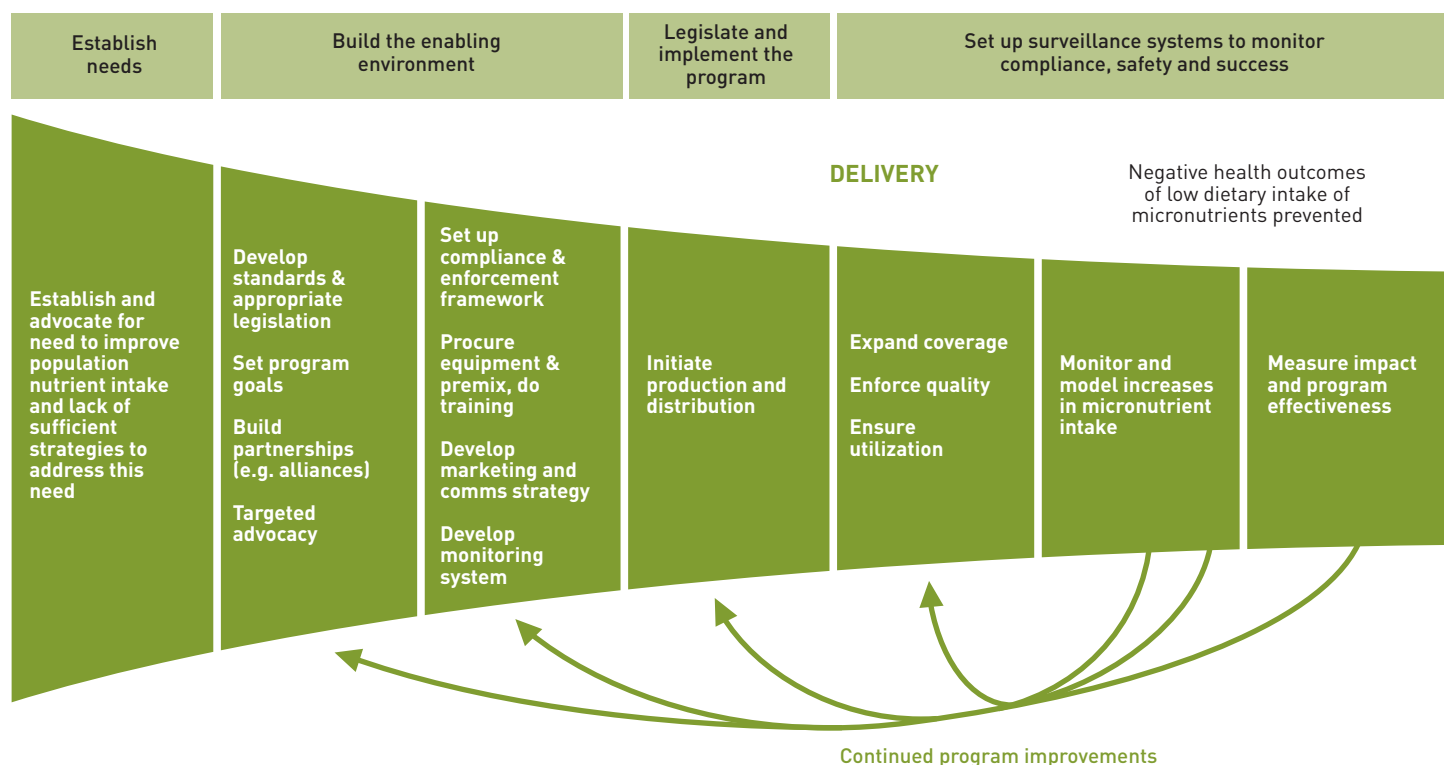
Establish needs

Build the enabling environment

Legislate and implement the program

Set up surveillance systems to monitor compliance, safety and success

DELIVERY

Negative health outcomes of low dietary intake of micronutrients prevented

Establish and advocate for need to improve population nutrient intake and lack of sufficient strategies to address this need

Develop standards & appropriate legislation

Set program goals

Build partnerships (e.g. alliances)

Targeted advocacy

Set up compliance & enforcement framework

Procure equipment & premix, do training

Develop marketing and comms strategy

Develop monitoring system

Initiate production and distribution

Expand coverage

Enforce quality

Ensure utilization

Monitor and model increases in micronutrient intake

Measure impact and program effectiveness

Continued program improvements